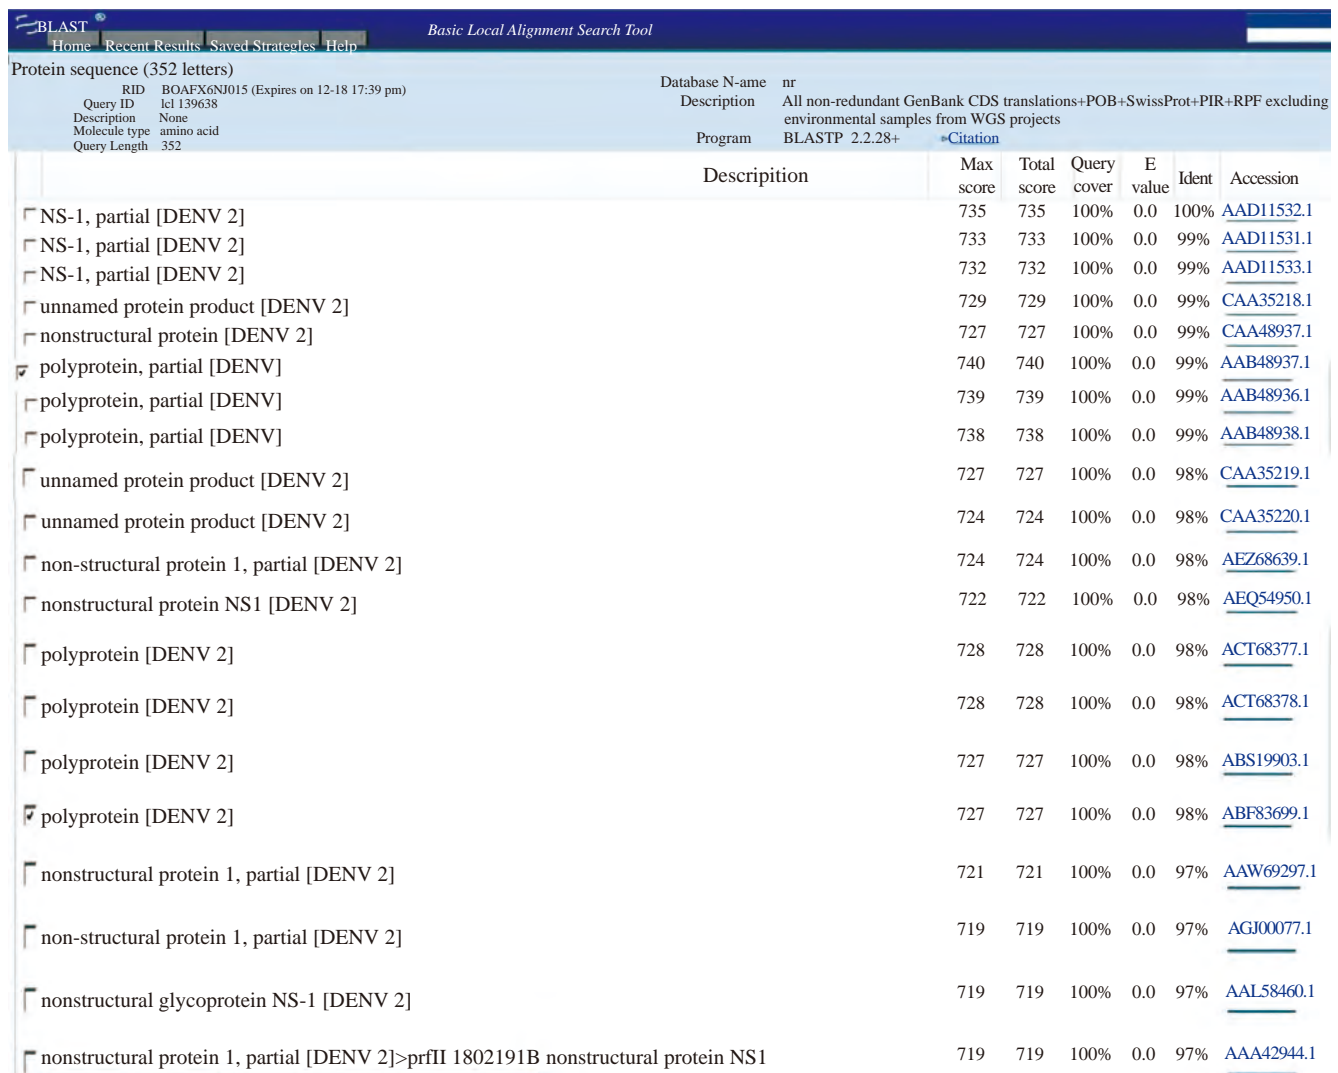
BLAST
Home Recent Results Saved Strategies Help
Basic Local Alignment Search Tool

Protein sequence (352 letters)
RID BOAFX6NJ015 (Expires on 12-18 17:39 pm)
Query ID lcl 139638
Description None
Molecule type amino acid
Query Length 352

Database N-ame nr
Description All non-redundant GenBank CDS translations+POB+SwissProt+PIR+RPF excluding environmental samples from WGS projects
Program BLASTP 2.2.28+ Citation

| Description | Max score | Total score | Query cover | E value | Ident | Accession |
|---|---|---|---|---|---|---|
| NS-1, partial [DENV 2] | 735 | 735 | 100% | 0.0 | 100% | AAD11532.1 |
| NS-1, partial [DENV 2] | 733 | 733 | 100% | 0.0 | 99% | AAD11531.1 |
| NS-1, partial [DENV 2] | 732 | 732 | 100% | 0.0 | 99% | AAD11533.1 |
| unnamed protein product [DENV 2] | 729 | 729 | 100% | 0.0 | 99% | CAA35218.1 |
| nonstructural protein [DENV 2] | 727 | 727 | 100% | 0.0 | 99% | CAA48937.1 |
| polyprotein, partial [DENV] | 740 | 740 | 100% | 0.0 | 99% | AAB48937.1 |
| polyprotein, partial [DENV] | 739 | 739 | 100% | 0.0 | 99% | AAB48936.1 |
| polyprotein, partial [DENV] | 738 | 738 | 100% | 0.0 | 99% | AAB48938.1 |
| unnamed protein product [DENV 2] | 727 | 727 | 100% | 0.0 | 98% | CAA35219.1 |
| unnamed protein product [DENV 2] | 724 | 724 | 100% | 0.0 | 98% | CAA35220.1 |
| non-structural protein 1, partial [DENV 2] | 724 | 724 | 100% | 0.0 | 98% | AEZ68639.1 |
| nonstructural protein NS1 [DENV 2] | 722 | 722 | 100% | 0.0 | 98% | AEQ54950.1 |
| polyprotein [DENV 2] | 728 | 728 | 100% | 0.0 | 98% | ACT68377.1 |
| polyprotein [DENV 2] | 728 | 728 | 100% | 0.0 | 98% | ACT68378.1 |
| polyprotein [DENV 2] | 727 | 727 | 100% | 0.0 | 98% | ABS19903.1 |
| polyprotein [DENV 2] | 727 | 727 | 100% | 0.0 | 98% | ABF83699.1 |
| nonstructural protein 1, partial [DENV 2] | 721 | 721 | 100% | 0.0 | 97% | AAW69297.1 |
| non-structural protein 1, partial [DENV 2] | 719 | 719 | 100% | 0.0 | 97% | AGJ00077.1 |
| nonstructural glycoprotein NS-1 [DENV 2] | 719 | 719 | 100% | 0.0 | 97% | AAL58460.1 |
| nonstructural protein 1, partial [DENV 2]>prfII 1802191B nonstructural protein NS1 | 719 | 719 | 100% | 0.0 | 97% | AAA42944.1 |